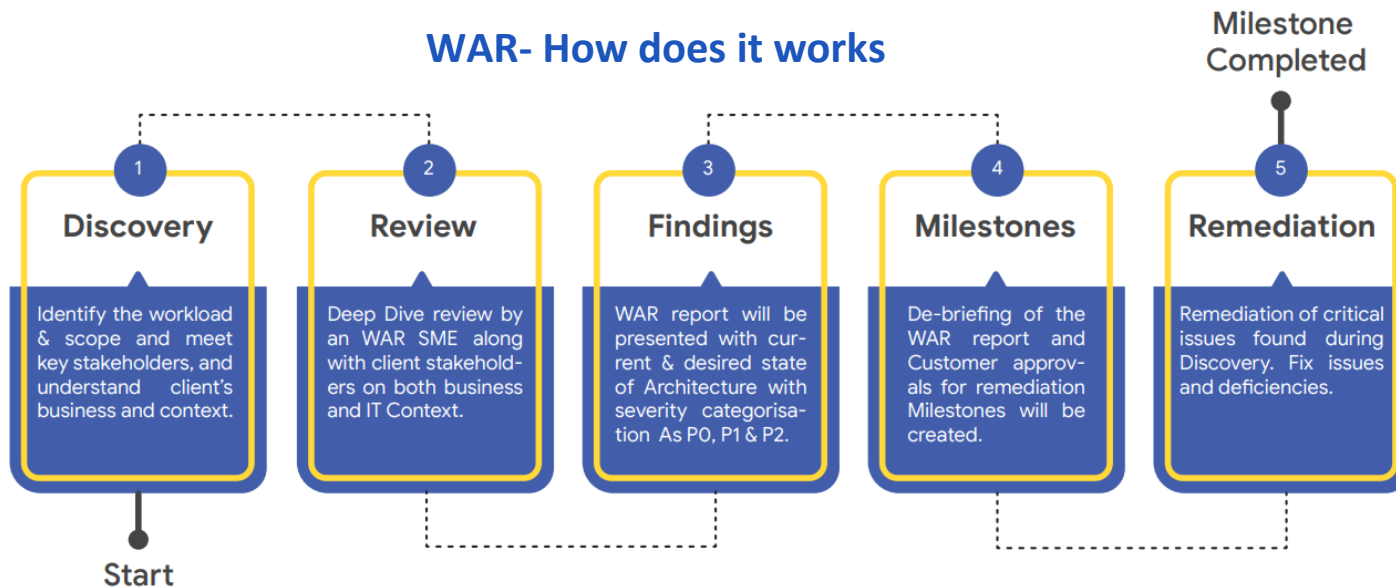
WAR- How does it works

Milestone Completed

1
Discovery
Identify the workload & scope and meet key stakeholders, and understand client's business and context.

2
Review
Deep Dive review by an WAR SME along with client stakeholders on both business and IT Context.

3
Findings
WAR report will be presented with current & desired state of Architecture with severity categorisation As P0, P1 & P2.

4
Milestones
De-briefing of the WAR report and Customer approvals for remediation Milestones will be created.

5
Remediation
Remediation of critical issues found during Discovery. Fix issues and deficiencies.

Start